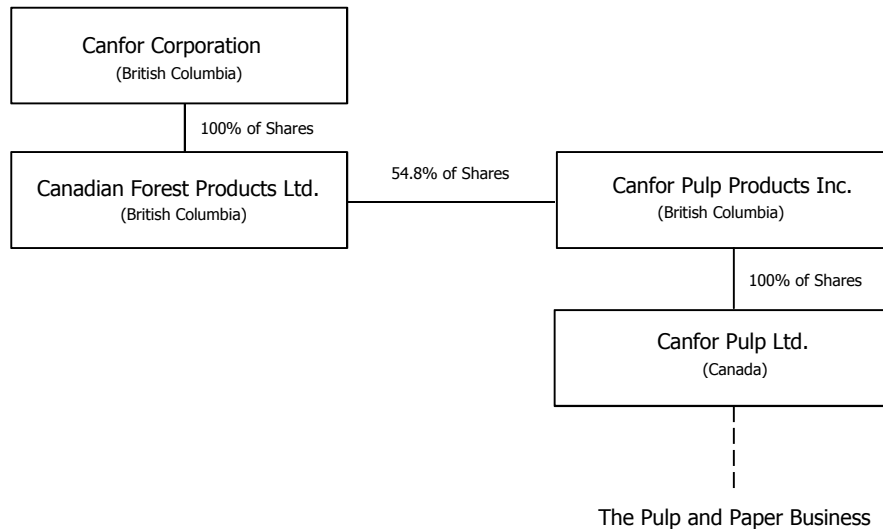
Canfor Corporation
(British Columbia)

100% of Shares

Canadian Forest Products Ltd.
(British Columbia)

54.8% of Shares

Canfor Pulp Products Inc.
(British Columbia)

100% of Shares

Canfor Pulp Ltd.
(Canada)

The Pulp and Paper Business